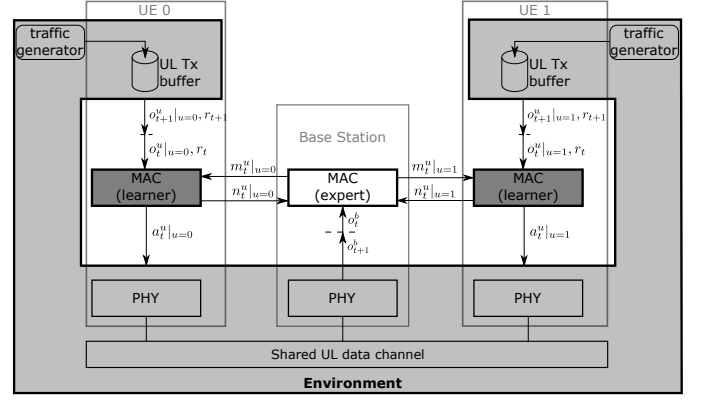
UE 0

traffic generator

UL Tx buffer

$o^u_{t+1}|_{u=0}, r_{t+1}$

$o^u_t|_{u=0}, r_t$

MAC (learner)

$a^u_t|_{u=0}$

PHY

Base Station

$m^u_t|_{u=0}$

$n^u_t|_{u=0}$

MAC (expert)

$o^b_t$

$o^b_{t+1}$

PHY

$m^u_t|_{u=1}$

$n^u_t|_{u=1}$

UE 1

traffic generator

UL Tx buffer

$o^u_{t+1}|_{u=1}, r_{t+1}$

$o^u_t|_{u=1}, r_t$

MAC (learner)

$a^u_t|_{u=1}$

PHY

Shared UL data channel

Environment